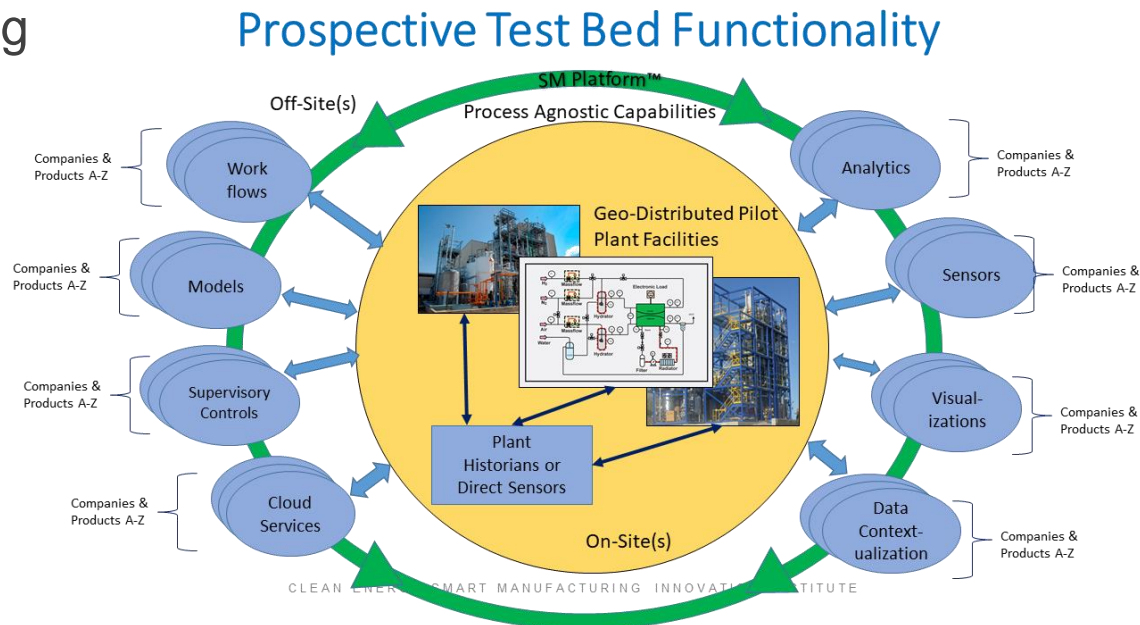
g

Prospective Test Bed Functionality

SM Platform™

Off-Site(s)

Process Agnostic Capabilities

Companies & Products A-Z

Work flows

Analytics

Companies & Products A-Z

Geo-Distributed Pilot Plant Facilities

Companies & Products A-Z

Models

Sensors

Companies & Products A-Z

Electronic Load

Massflow

Hydrator

Air

Water

Filter

Radiator

Companies & Products A-Z

Supervisory Controls

Visual-izations

Companies & Products A-Z

Plant Historians or Direct Sensors

Companies & Products A-Z

Cloud Services

Data Context-ualization

Companies & Products A-Z

On-Site(s)

CLEAN ENER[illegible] SMART MANUFACTURING INNOVATI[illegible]STITUTE